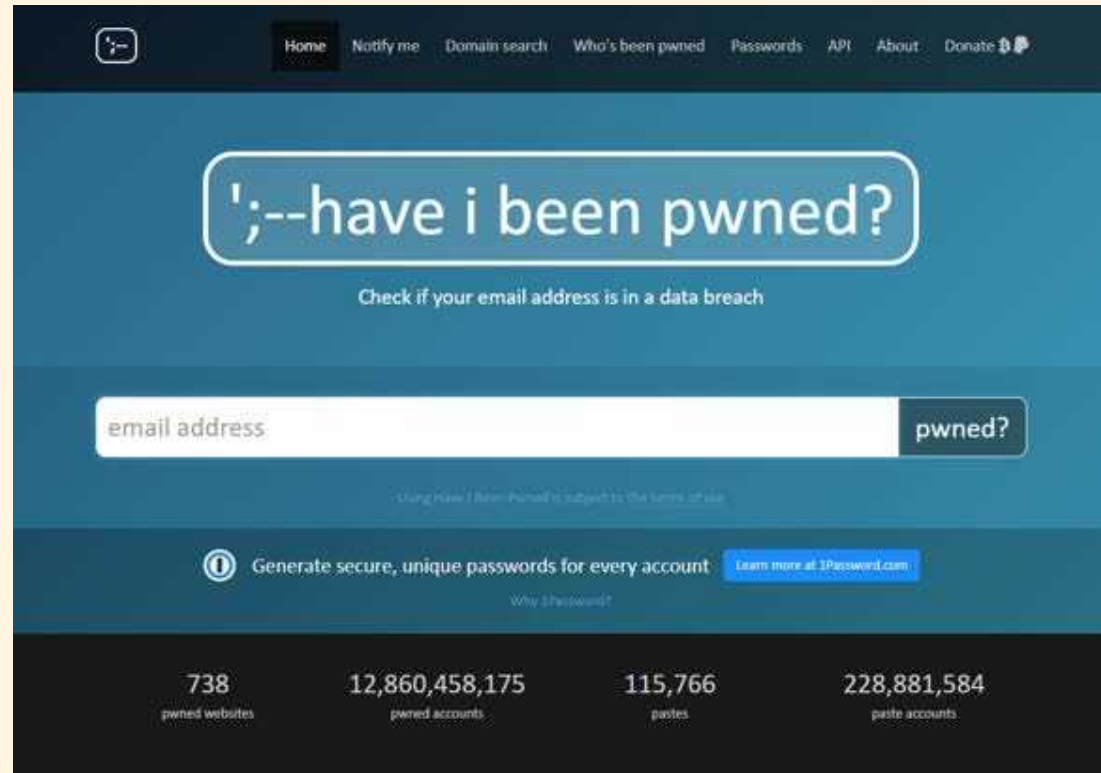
';-

Home Notify me Domain search Who's been pwned Passwords API About Donate

';--have i been pwned?

Check if your email address is in a data breach

email address

pwned?

Using Have I Been Pwned is subject to the terms of use

Generate secure, unique passwords for every account

Learn more at 1Password.com

Why 1Password?

738
pwned websites

12,860,458,175
pwned accounts

115,766
pastes

228,881,584
paste accounts